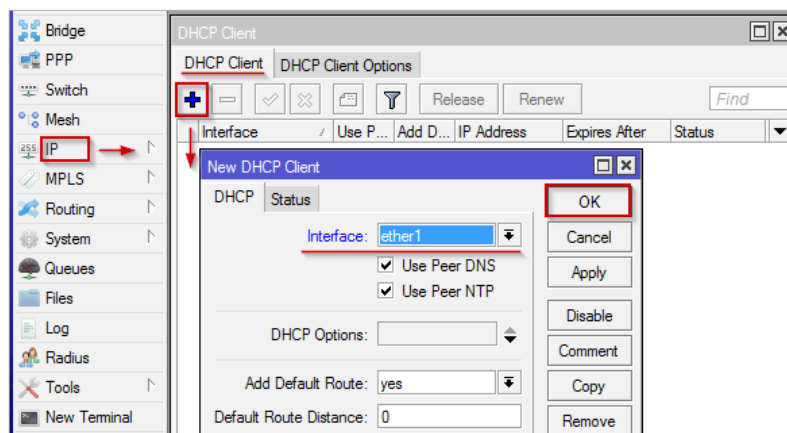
Bridge
PPP
Switch
Mesh
IP
MPLS
Routing
System
Queues
Files
Log
Radius
Tools
New Terminal

DHCP Client
DHCP Client | DHCP Client Options
Release | Renew | Find

| Interface | Use P... | Add D... | IP Address | Expires After | Status |
|---|---|---|---|---|---|

New DHCP Client
DHCP | Status
Interface: ether1
Use Peer DNS
Use Peer NTP
DHCP Options:
Add Default Route: yes
Default Route Distance: 0

OK
Cancel
Apply
Disable
Comment
Copy
Remove